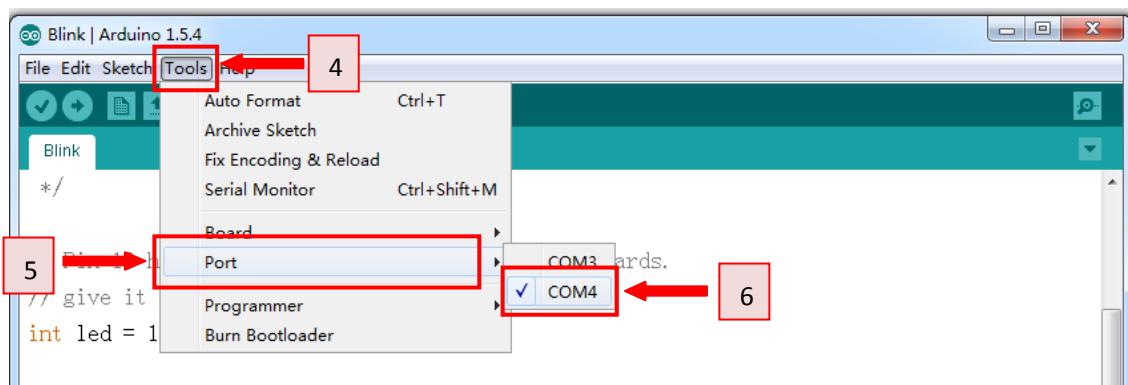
Blink | Arduino 1.5.4

File Edit Sketch Tools Help

4

Auto Format Ctrl+T
Archive Sketch
Fix Encoding & Reload
Serial Monitor Ctrl+Shift+M

Blink

*/

Board

5

Pin 1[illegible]h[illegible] Port COM3 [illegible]ards.

// give it COM4

6

Programmer

int led = 1 Burn Bootloader